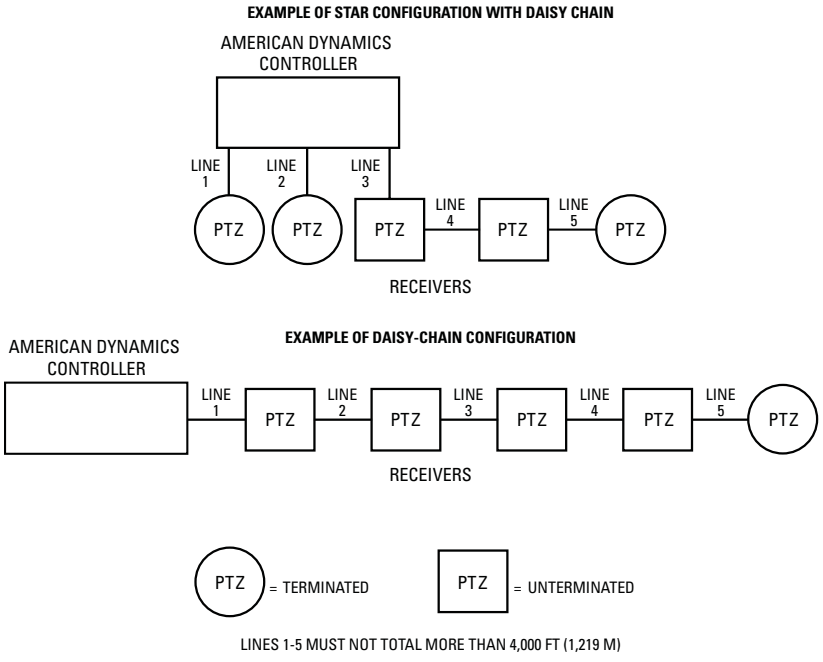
EXAMPLE OF STAR CONFIGURATION WITH DAISY CHAIN

AMERICAN DYNAMICS CONTROLLER

LINE 1

LINE 2

LINE 3

LINE 4

LINE 5

PTZ

PTZ

PTZ

PTZ

PTZ

RECEIVERS

EXAMPLE OF DAISY-CHAIN CONFIGURATION

AMERICAN DYNAMICS CONTROLLER

LINE 1

PTZ

LINE 2

PTZ

LINE 3

PTZ

LINE 4

PTZ

LINE 5

PTZ

RECEIVERS

PTZ = TERMINATED

PTZ = UNTERMINATED

LINES 1-5 MUST NOT TOTAL MORE THAN 4,000 FT (1,219 M)